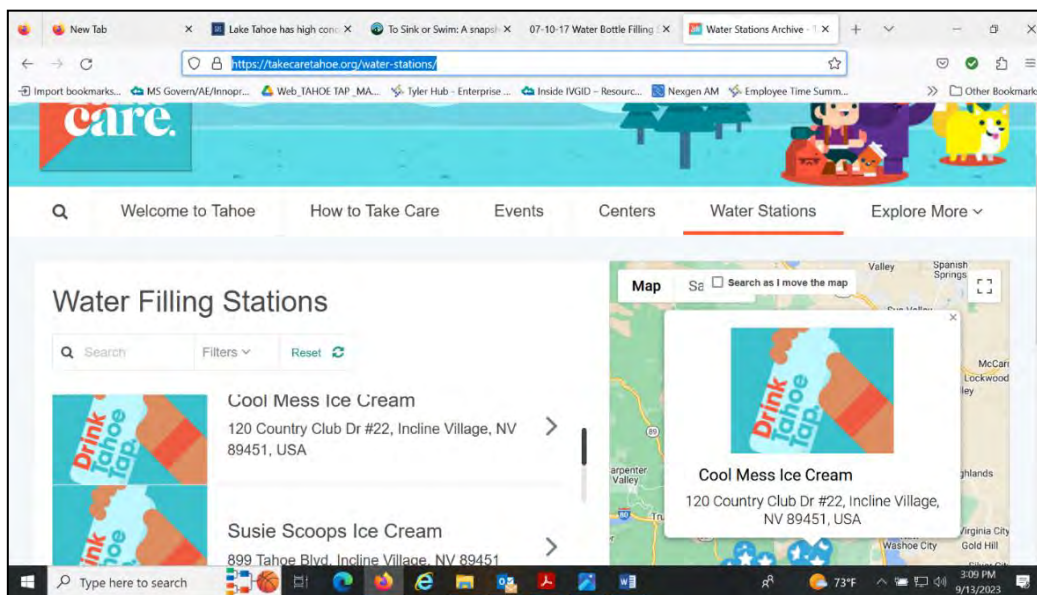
New Tab × Lake Tahoe has high conc × To Sink or Swim: A snapsh × 07-10-17 Water Bottle Filling × Water Stations Archive - T ×

https://takecaretahoe.org/water-stations/

Import bookmarks... MS Govern/AE/Innopr... Web_TAHOE TAP _MA... Tyler Hub - Enterprise ... Inside IVGID – Resourc... Nexgen AM Employee Time Summ... Other Bookmarks

care.

Welcome to Tahoe How to Take Care Events Centers Water Stations Explore More

Water Filling Stations

Search Filters Reset

Drink Tahoe Tap.

Cool Mess Ice Cream
120 Country Club Dr #22, Incline Village, NV 89451, USA

Drink Tahoe Tap.

Susie Scoops Ice Cream
899 Tahoe Blvd, Incline Village, NV 89451

Map Sa Search as I move the map

Drink Tahoe Tap.

Cool Mess Ice Cream
120 Country Club Dr #22, Incline Village, NV 89451, USA

Valley Spanish Springs Sun Valley McCarran Lockwood ley 89 arpenter Valley ghlands Virginia City Washoe City Gold Hill

Type here to search 73°F 3:09 PM 9/13/2023